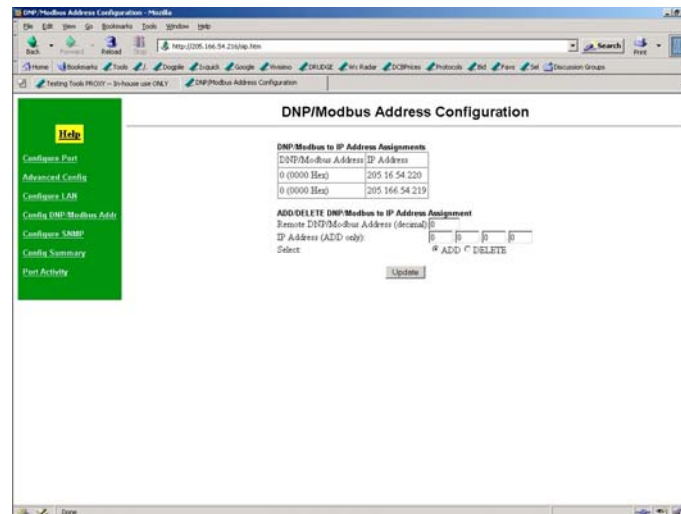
DNP/Modbus Address Configuration - Mozilla

File Edit View Go Bookmarks Tools Window Help

Back Forward Reload Stop http://205.166.54.216/ap.htm Search Print

Home Bookmarks Tools Doogle Ixquick Google Vivisimo DRUDGE Wx Radar DCBPrices Protocols Bid Favs Sel Discussion Groups

Testing Tools PROXY -- In-house use ONLY DNP/Modbus Address Configuration

Help

Configure Port

Advanced Config

Configure LAN

Config DNP/Modbus Addr

Configure SNMP

Config Summary

Port Activity

DNP/Modbus Address Configuration

DNP/Modbus to IP Address Assignments

| DNP/Modbus Address | IP Address |
|---|---|
| 0 (0000 Hex) | 205.16.54.220 |
| 0 (0000 Hex) | 205.166.54.219 |

ADD/DELETE DNP/Modbus to IP Address Assignment

Remote DNP/Modbus Address (decimal) 0

IP Address (ADD only): 0 0 0 0

Select: ADD DELETE

Update

Done